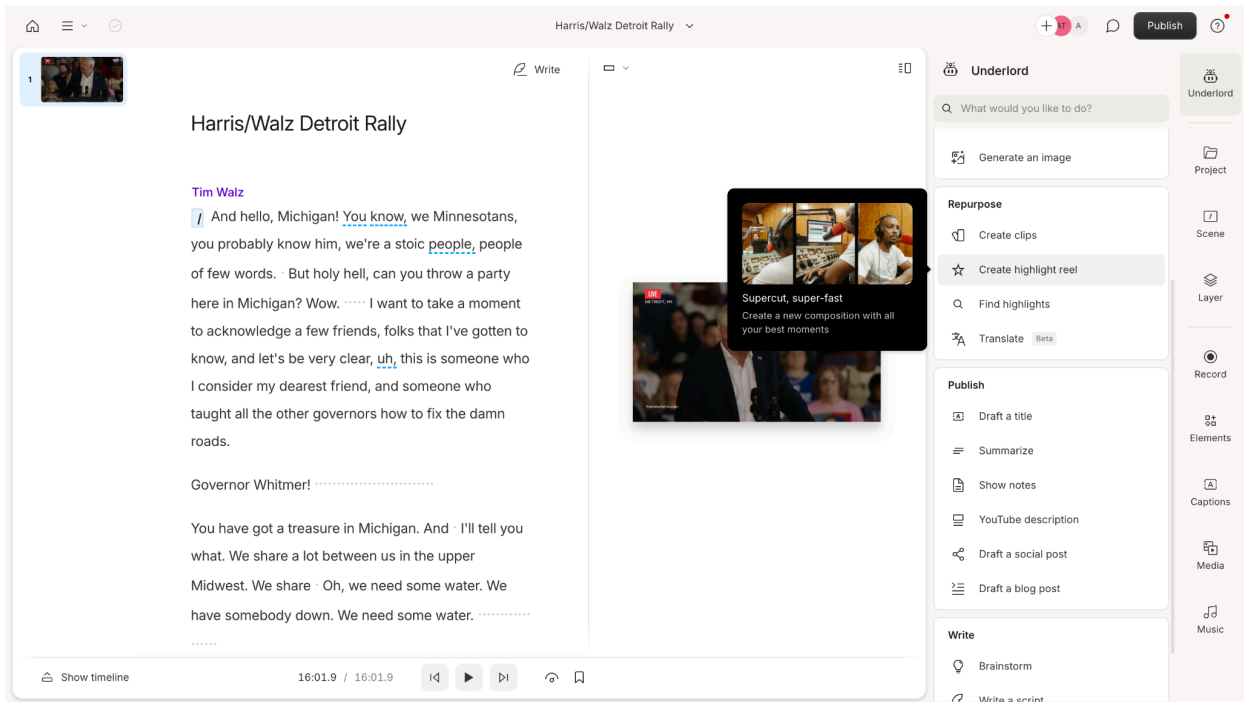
Harris/Walz Detroit Rally

Publish

1

Write

Harris/Walz Detroit Rally

Tim Walz

/ And hello, Michigan! You know, we Minnesotans, you probably know him, we're a stoic people, people of few words. · But holy hell, can you throw a party here in Michigan? Wow. ····· I want to take a moment to acknowledge a few friends, folks that I've gotten to know, and let's be very clear, uh, this is someone who I consider my dearest friend, and someone who taught all the other governors how to fix the damn roads.

Governor Whitmer! ··························

You have got a treasure in Michigan. And · I'll tell you what. We share a lot between us in the upper Midwest. We share · Oh, we need some water. We have somebody down. We need some water. ············

······

LIVE DETROIT, MI

Supercut, super-fast

Create a new composition with all your best moments

Underlord

What would you like to do?

Generate an image

Repurpose

Create clips

Create highlight reel

Find highlights

Translate Beta

Publish

Draft a title

Summarize

Show notes

YouTube description

Draft a social post

Draft a blog post

Write

Brainstorm

Write a script

Underlord

Project

Scene

Layer

Record

Elements

Captions

Media

Music

Show timeline

16:01.9 / 16:01.9